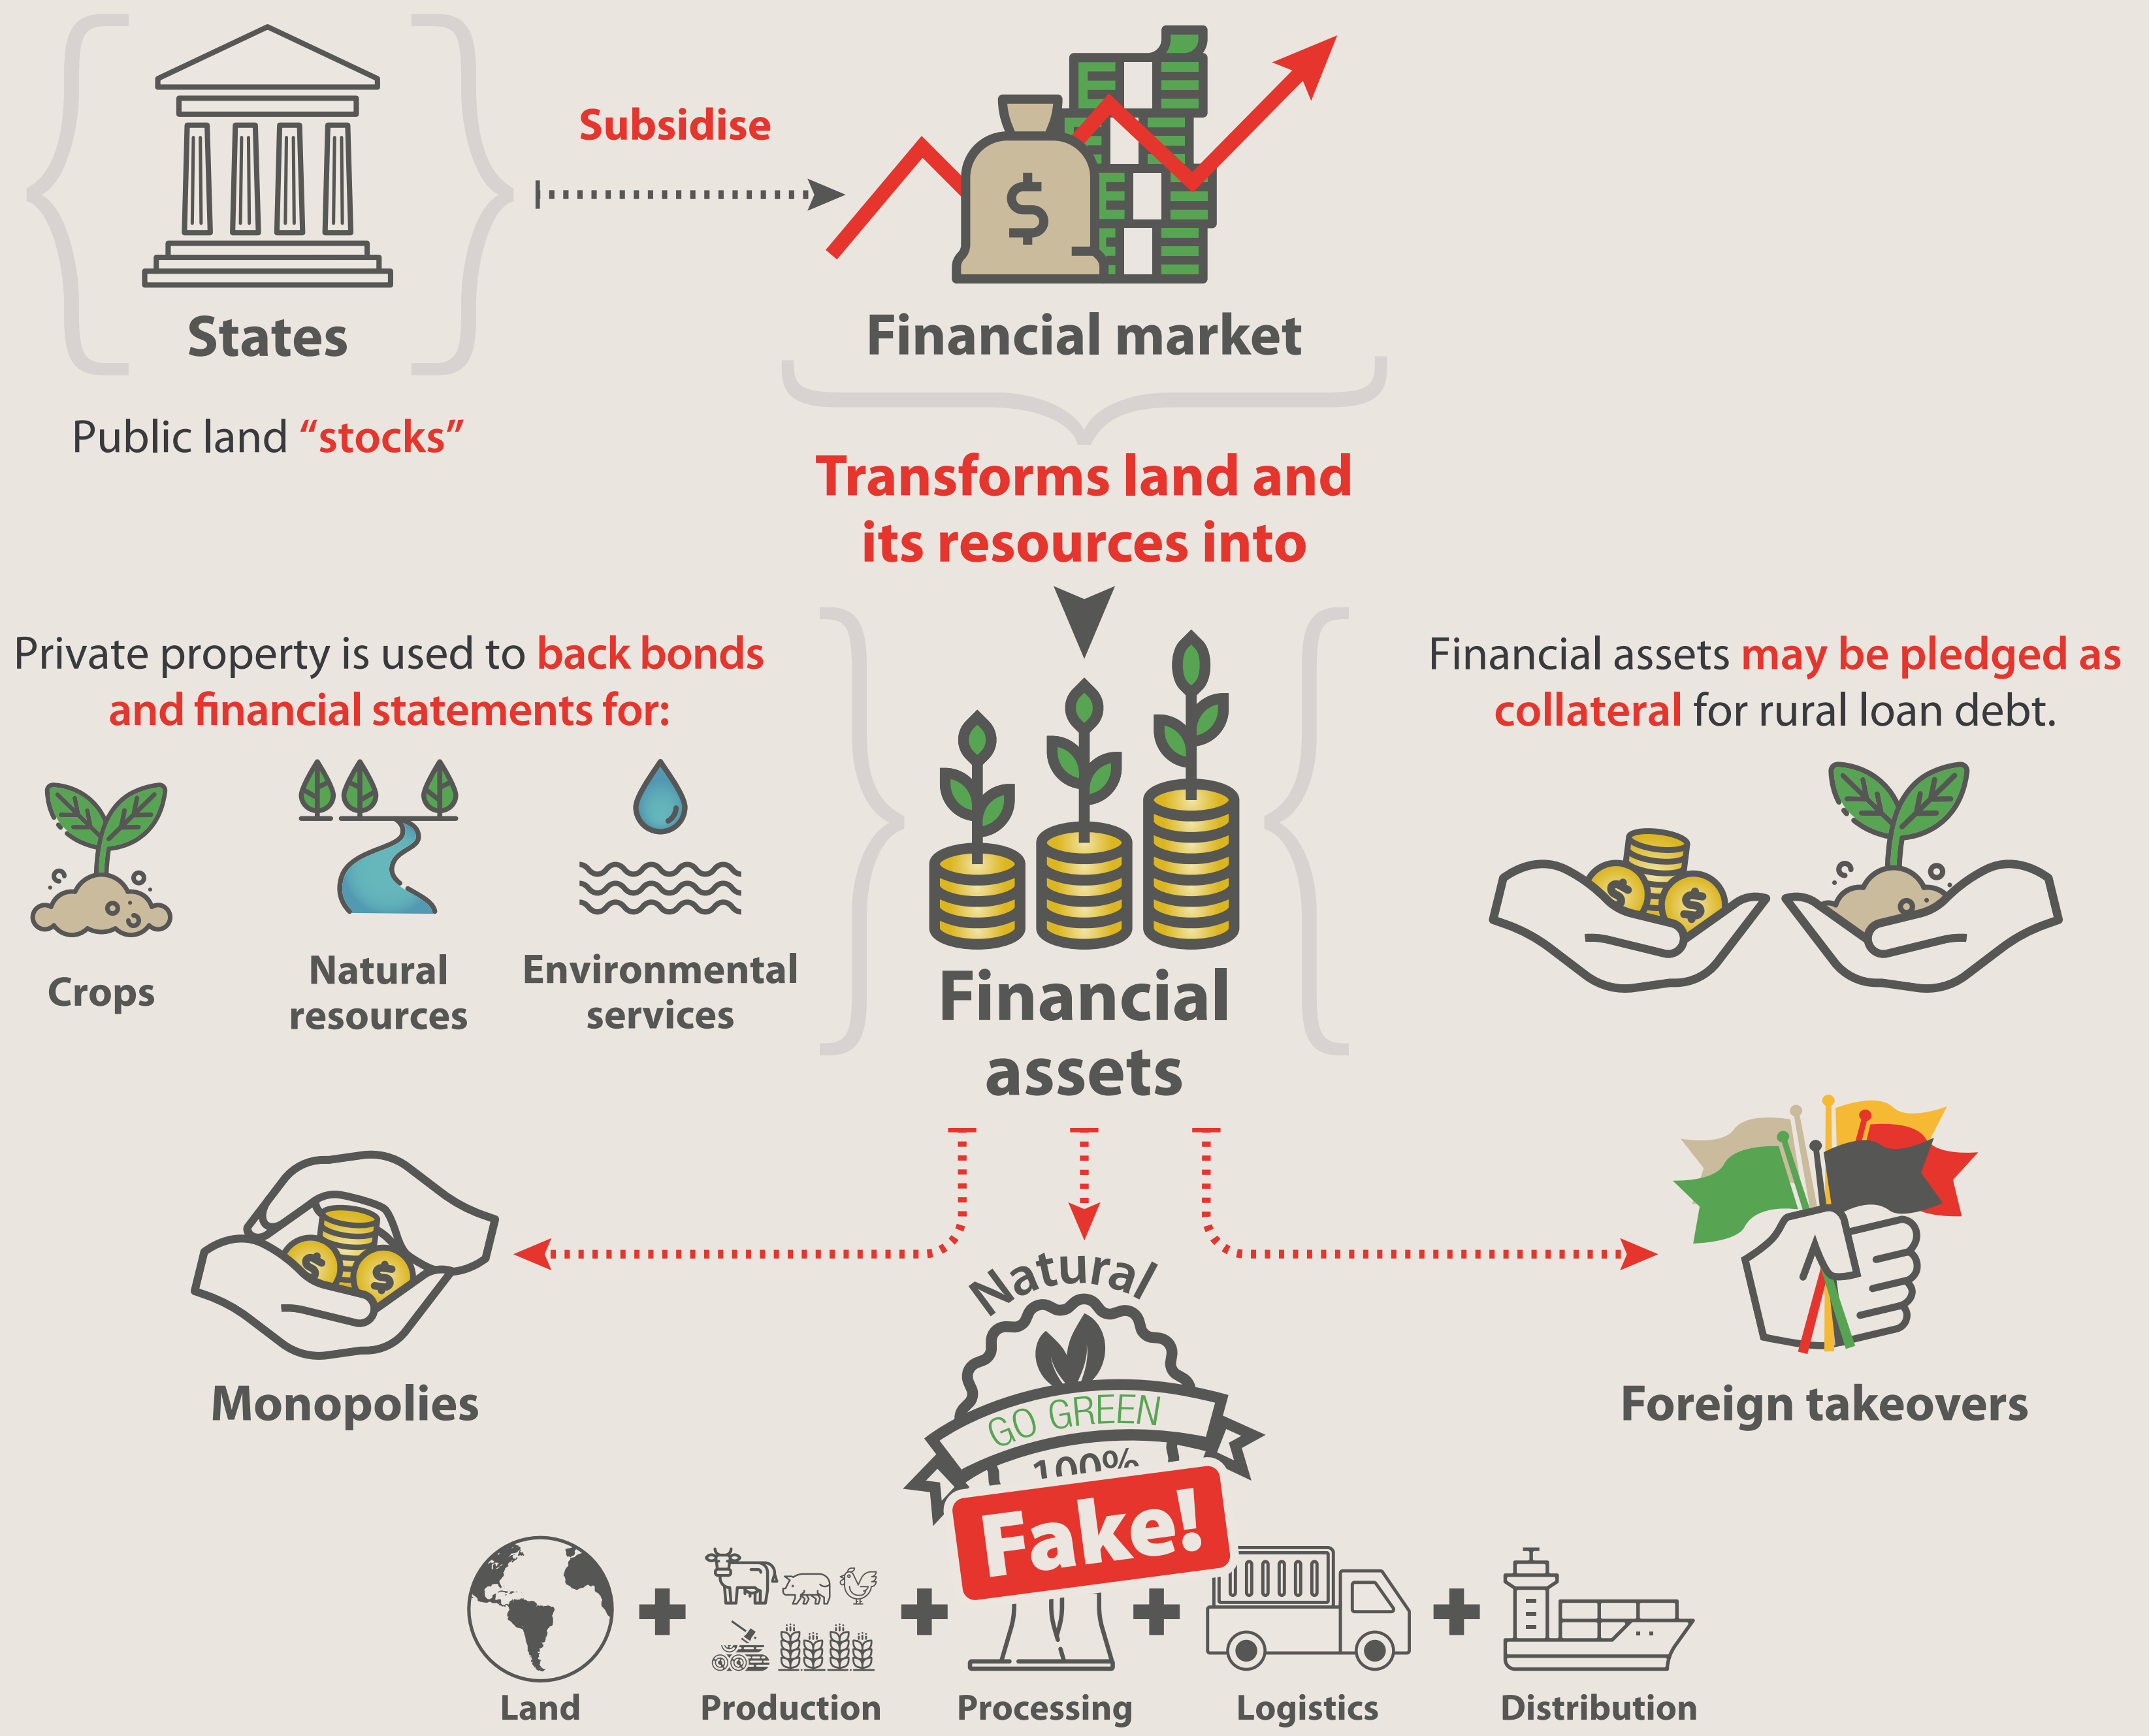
States

Public land “stocks”

Subsidise

Financial market

Transforms land and its resources into

Private property is used to back bonds and financial statements for:

Crops

Natural resources

Environmental services

Financial assets

Financial assets may be pledged as collateral for rural loan debt.

Monopolies

Natural

GO GREEN

100%

Fake!

Foreign takeovers

Land + Production + Processing + Logistics + Distribution